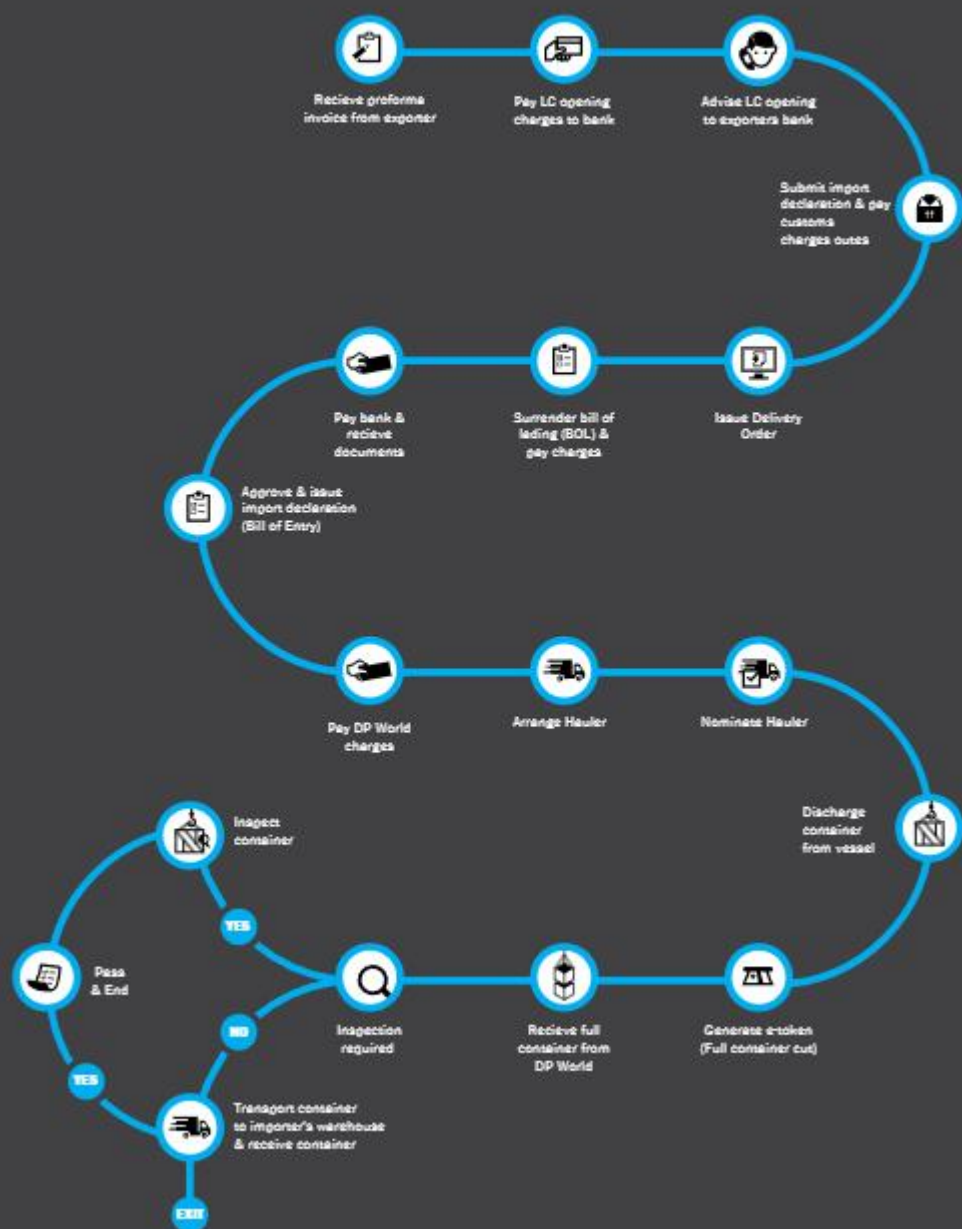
Recieve proforma invoice from exporter

Pay LC opening charges to bank

Advise LC opening to exporters bank

Submit import declaration & pay customs charges outes

Issue Delivery Order

Surrender bill of lading (BOL) & pay charges

Pay bank & recieve documents

Approve & issue import declaration (Bill of Entry)

Pay DP World charges

Arrange Hauler

Nominate Hauler

Discharge container from vessel

Generate e-token (Full container out)

Recieve full container from DP World

Inspection required

YES

Inspect container

Pass & End

NO

YES

Transport container to importer's warehouse & receive container

EXIT